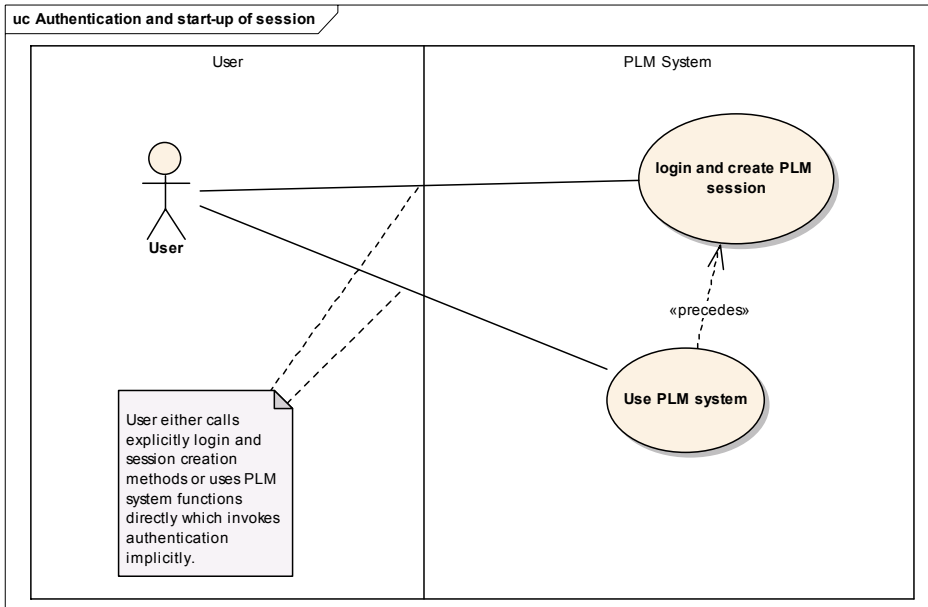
uc Authentication and start-up of session

User

PLM System

User

login and create PLM session

«precedes»

Use PLM system

User either calls explicitly login and session creation methods or uses PLM system functions directly which invokes authentication implicitly.